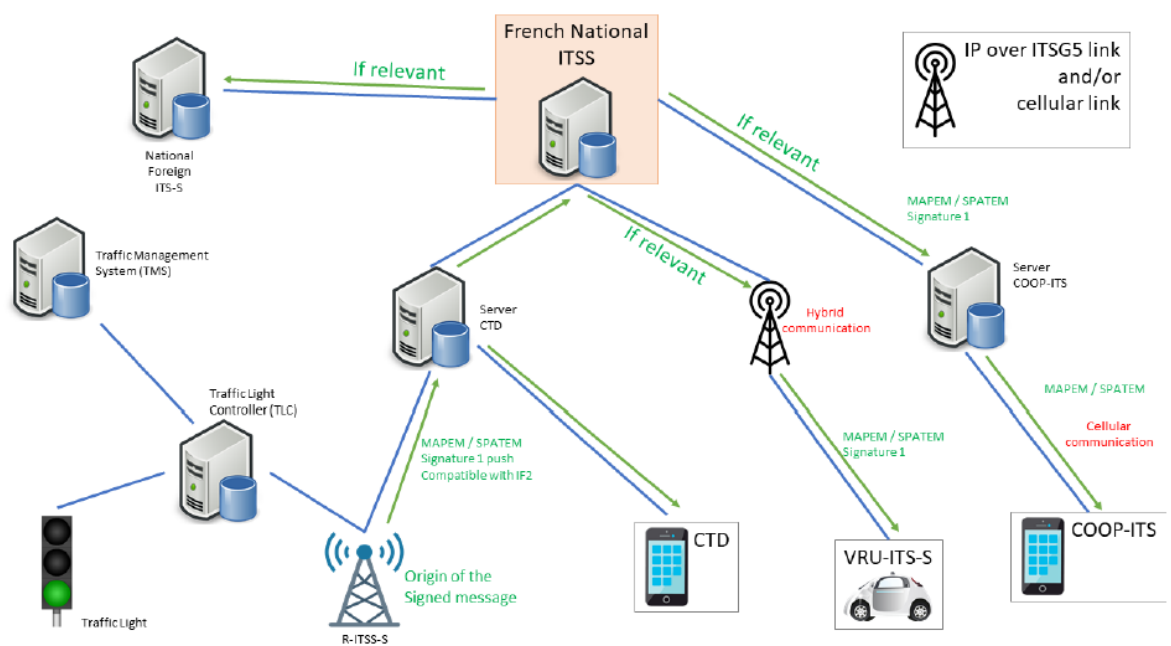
French National ITSS

IP over ITSG5 link and/or cellular link

If relevant

National Foreign ITS-S

If relevant

MAPEM / SPATEM Signature 1

Traffic Management System (TMS)

If relevant

Server CTD

Hybrid communication

Server COOP-ITS

Traffic Light Controller (TLC)

MAPEM / SPATEM Signature 1 push Compatible with IF2

MAPEM / SPATEM Signature 1

MAPEM / SPATEM

Cellular communication

CTD

VRU-ITS-S

COOP-ITS

Origin of the Signed message

Traffic Light

R-ITSS-S